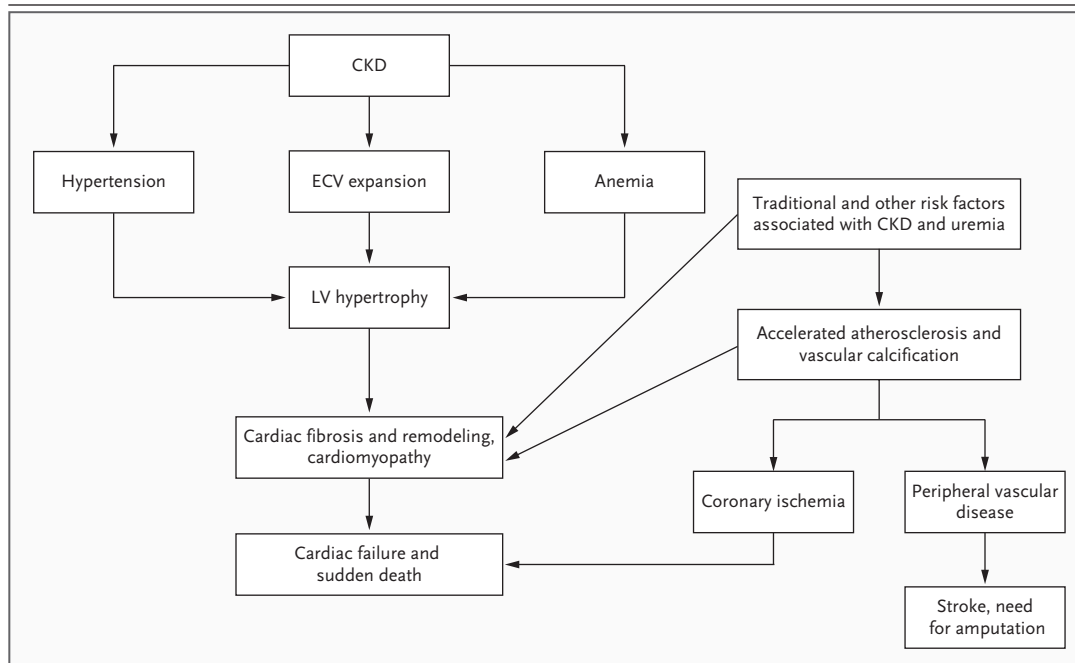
CKD

Hypertension

ECV expansion

Anemia

Traditional and other risk factors associated with CKD and uremia

LV hypertrophy

Accelerated atherosclerosis and vascular calcification

Cardiac fibrosis and remodeling, cardiomyopathy

Coronary ischemia

Peripheral vascular disease

Cardiac failure and sudden death

Stroke, need for amputation